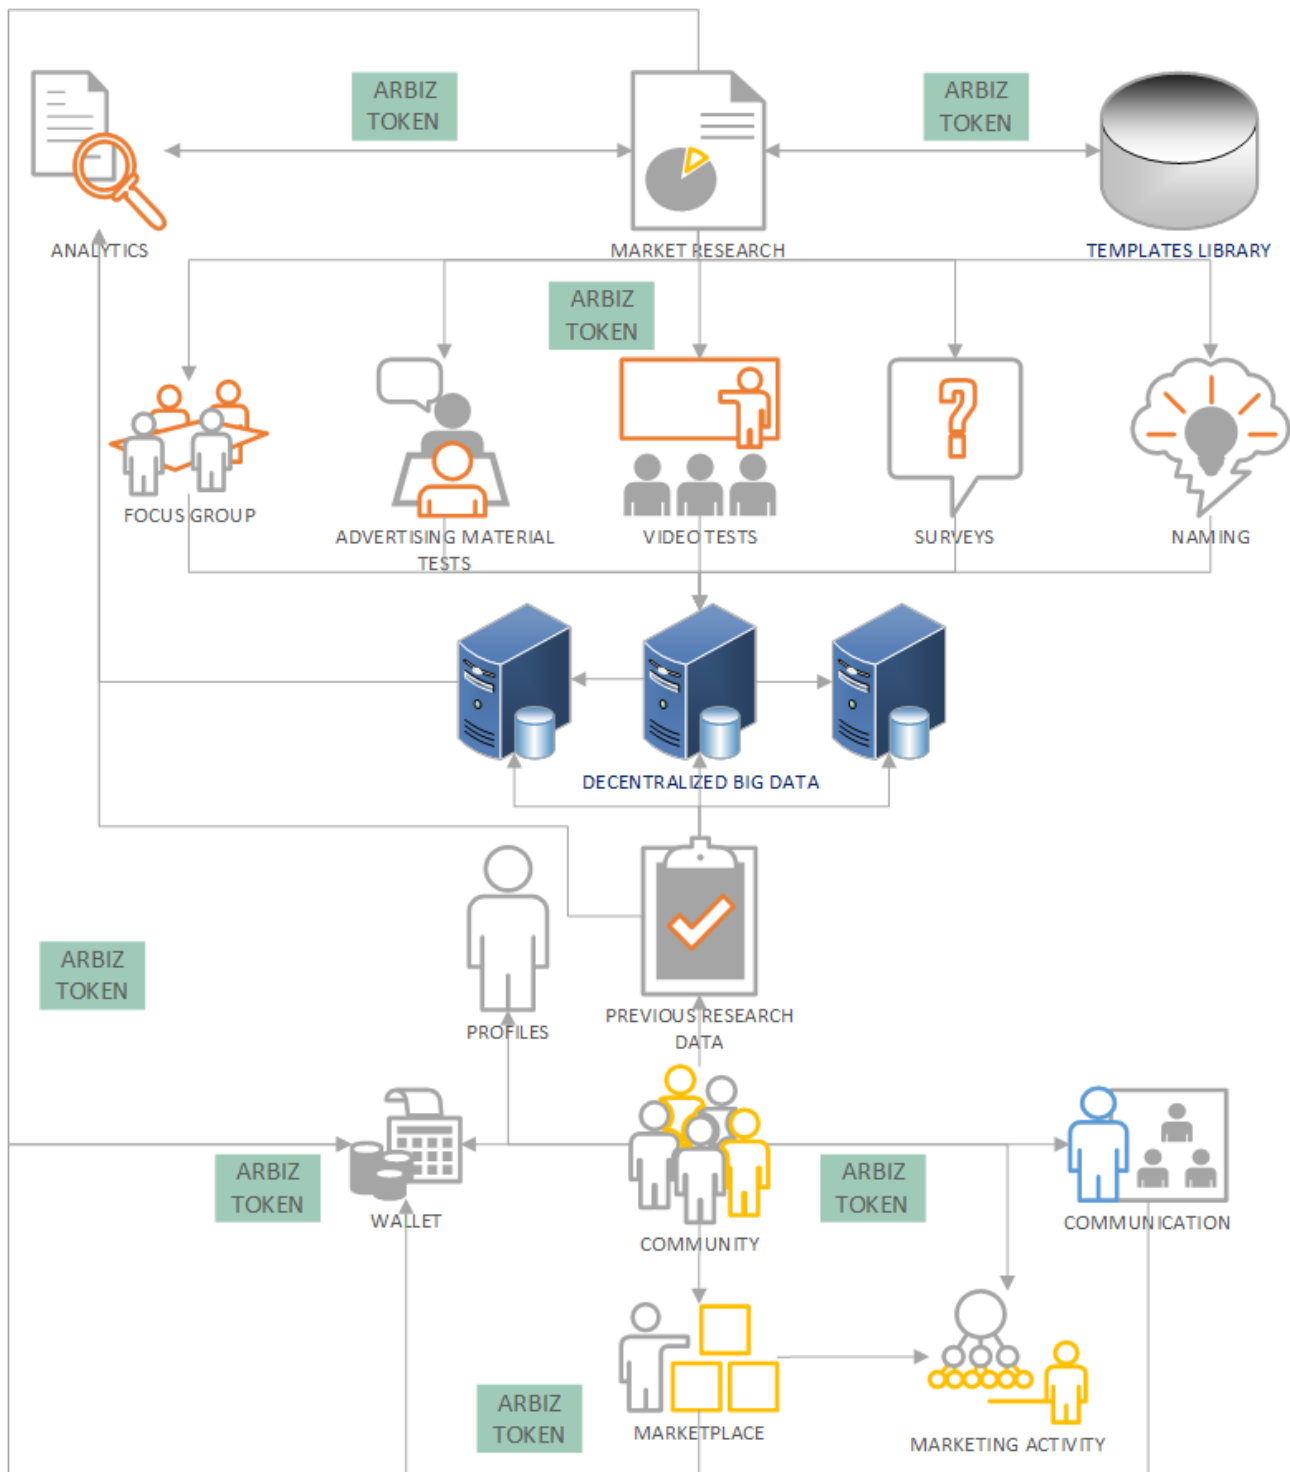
ARBIZ TOKEN

ARBIZ TOKEN

ANALYTICS

MARKET RESEARCH

TEMPLATES LIBRARY

ARBIZ TOKEN

FOCUS GROUP

ADVERTISING MATERIAL TESTS

VIDEO TESTS

SURVEYS

NAMING

DECENTRALIZED BIG DATA

ARBIZ TOKEN

PROFILES

PREVIOUS RESEARCH DATA

ARBIZ TOKEN

WALLET

COMMUNITY

ARBIZ TOKEN

COMMUNICATION

ARBIZ TOKEN

MARKETPLACE

MARKETING ACTIVITY